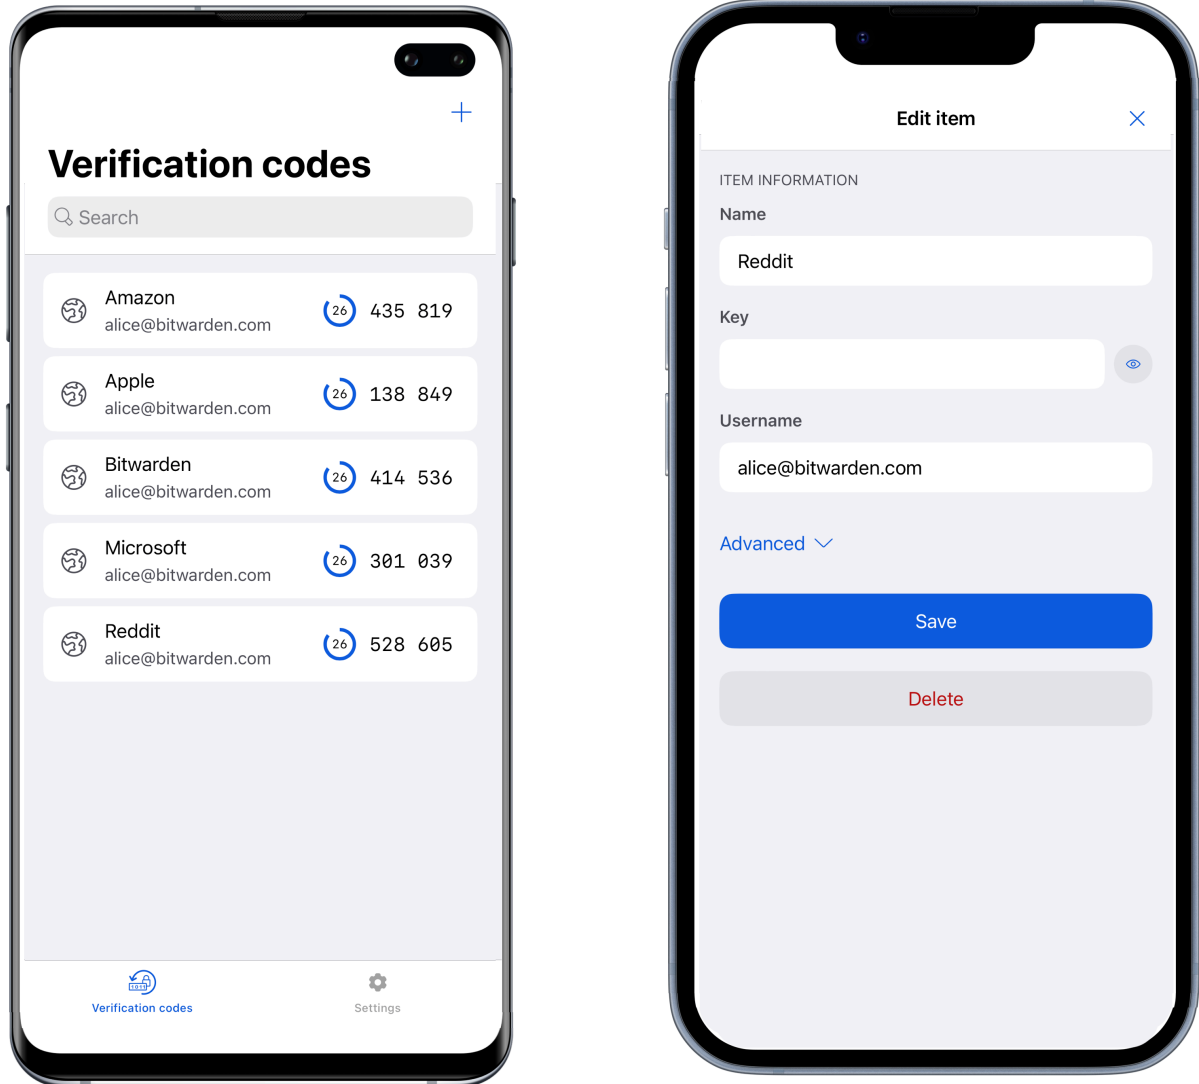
+

Verification codes

Search

Amazon
alice@bitwarden.com
26 435 819

Apple
alice@bitwarden.com
26 138 849

Bitwarden
alice@bitwarden.com
26 414 536

Microsoft
alice@bitwarden.com
26 301 039

Reddit
alice@bitwarden.com
26 528 605

Verification codes
Settings

Edit item

ITEM INFORMATION

Name
Reddit

Key

Username
alice@bitwarden.com

Advanced

Save

Delete